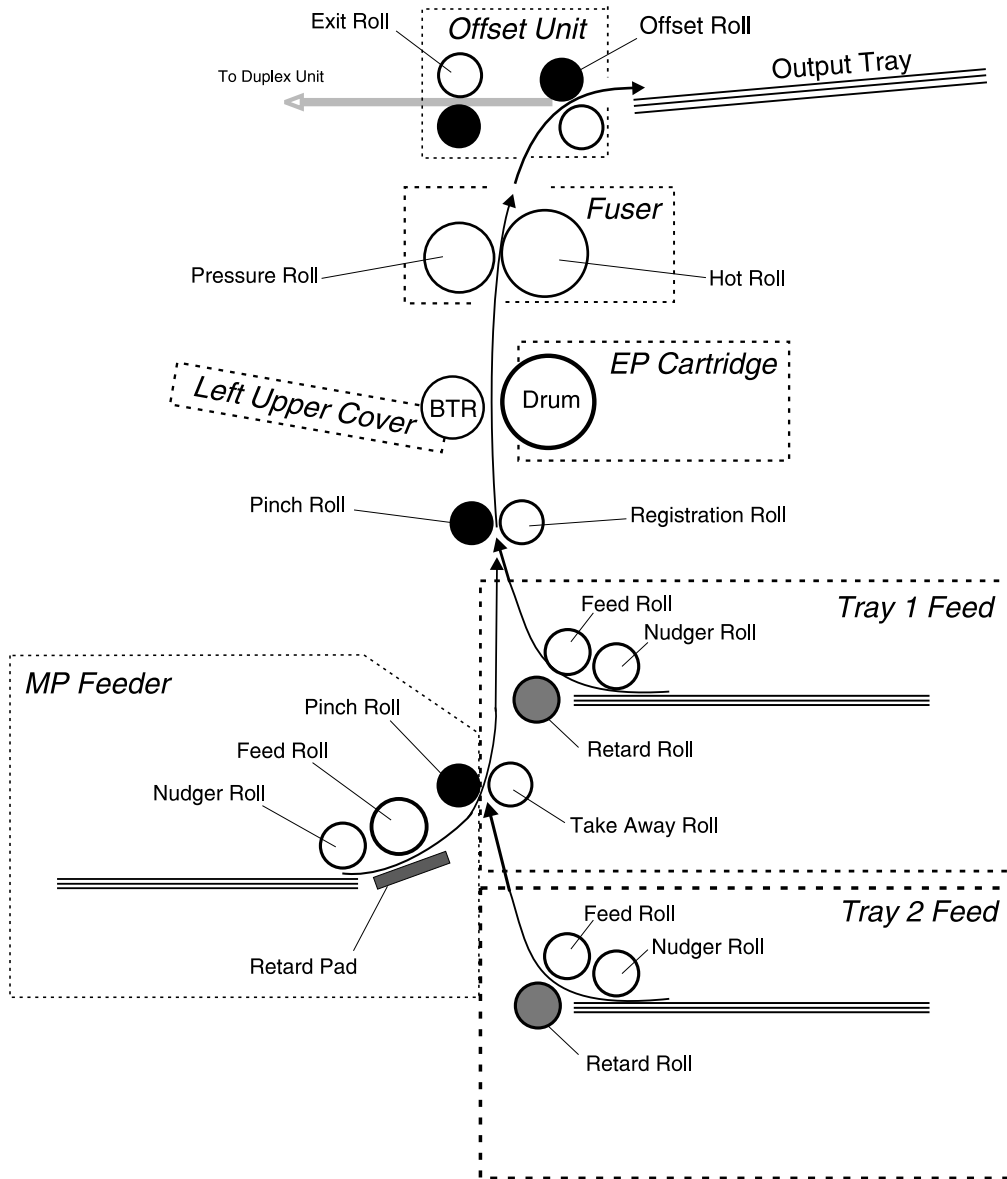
Exit Roll
Offset Unit
Offset Roll
To Duplex Unit
Output Tray
Fuser
Pressure Roll
Hot Roll
EP Cartridge
Left Upper Cover
BTR
Drum
Pinch Roll
Registration Roll
Tray 1 Feed
Feed Roll
Nudger Roll
Retard Roll
MP Feeder
Pinch Roll
Feed Roll
Nudger Roll
Take Away Roll
Retard Pad
Tray 2 Feed
Feed Roll
Nudger Roll
Retard Roll